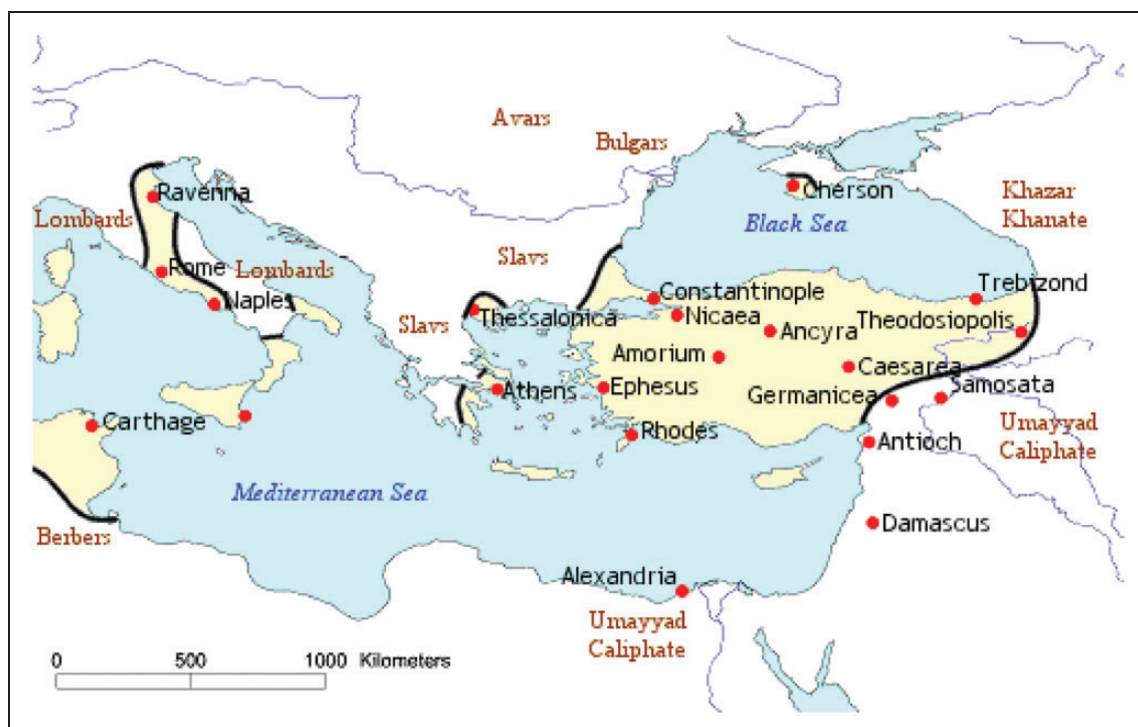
Avars
Bulgars
Cherson
Khazar Khanate
Black Sea
Ravenna
Lombards
Rome
Lombards
Naples
Slavs
Slavs
Thessalonica
Constantinople
Nicaea
Ancyra
Trebizond
Theodosiopolis
Amorium
Caesarea
Athens
Ephesus
Germanicea
Samosata
Carthage
Rhodes
Antioch
Umayyad Caliphate
Mediterranean Sea
Berbers
Damascus
Alexandria
Umayyad Caliphate
0
500
1000 Kilometers